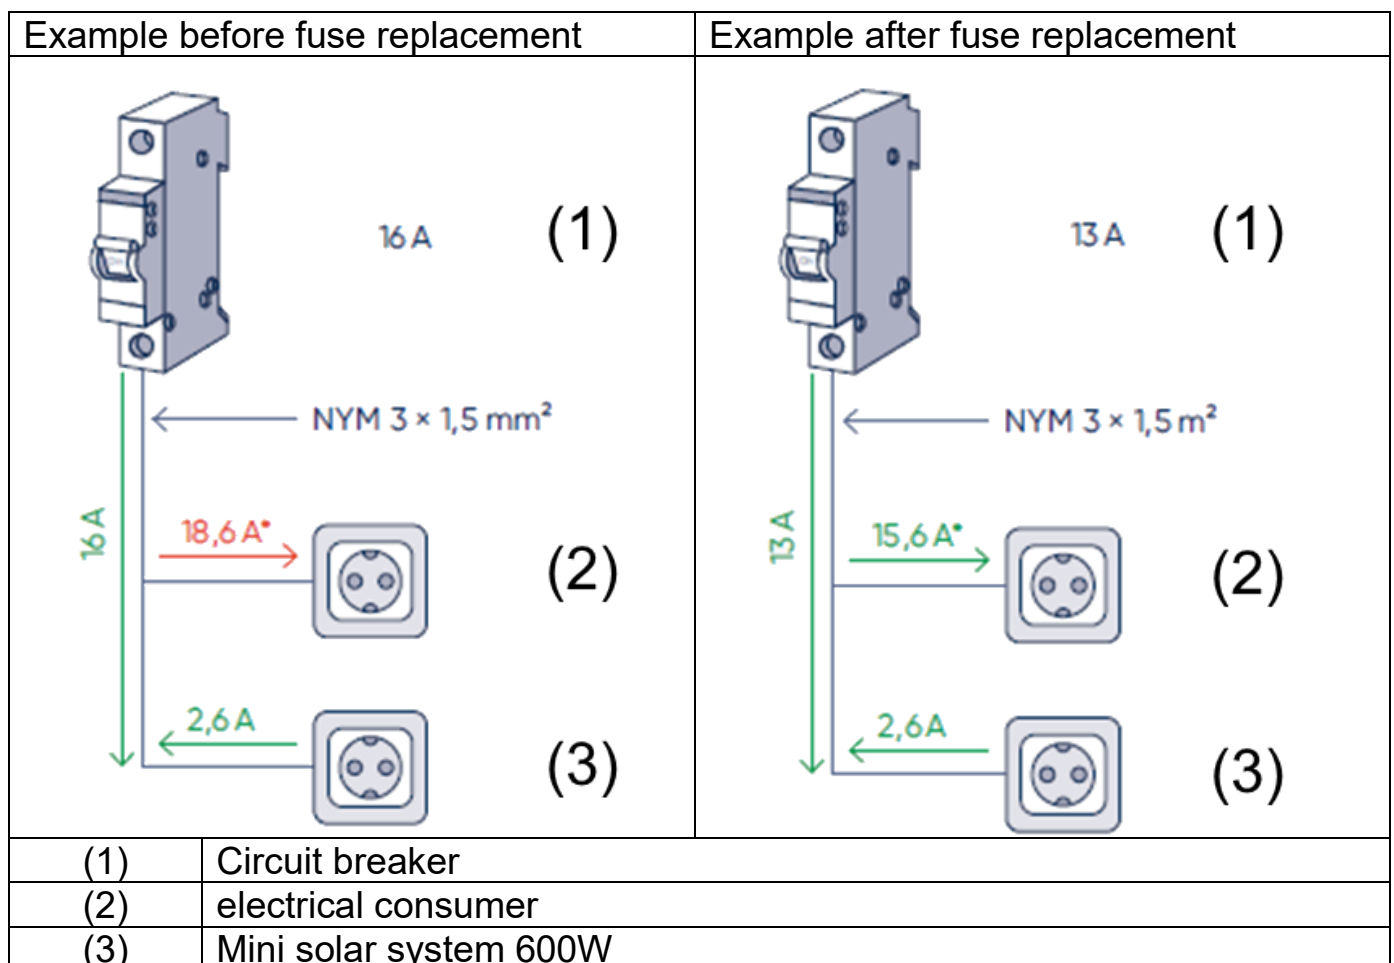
| Example before fuse replacement | Example after fuse replacement |
|---|---|
| 16 A (1) NYM 3 × 1,5 mm² 16 A 18,6 A* (2) 2,6 A (3) | 13 A (1) NYM 3 × 1,5 m² 13 A 15,6 A* (2) 2,6A (3) |

| | |
|---|---|
| (1) | Circuit breaker |
| (2) | electrical consumer |
| (3) | Mini solar system 600W |